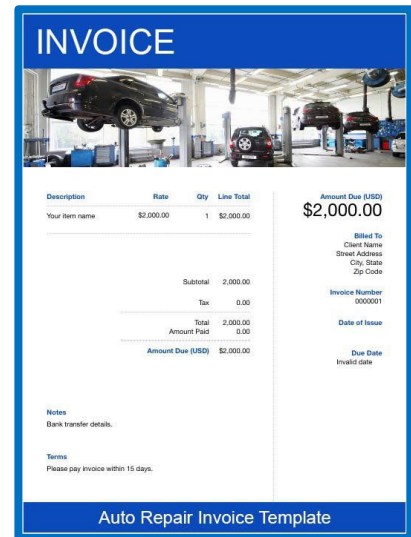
INVOICE

| Description | Rate | Qty | Line Total |
|---|---|---|---|
| Your item name | $2,000.00 | 1 | $2,000.00 |

Subtotal 2,000.00

Tax 0.00

Total 2,000.00
Amount Paid 0.00

Amount Due (USD) $2,000.00

Amount Due (USD)
$2,000.00

Billed To
Client Name
Street Address
City, State
Zip Code

Invoice Number
0000001

Date of Issue

Due Date
Invalid date

Notes
Bank transfer details.

Terms
Please pay invoice within 15 days.

Auto Repair Invoice Template